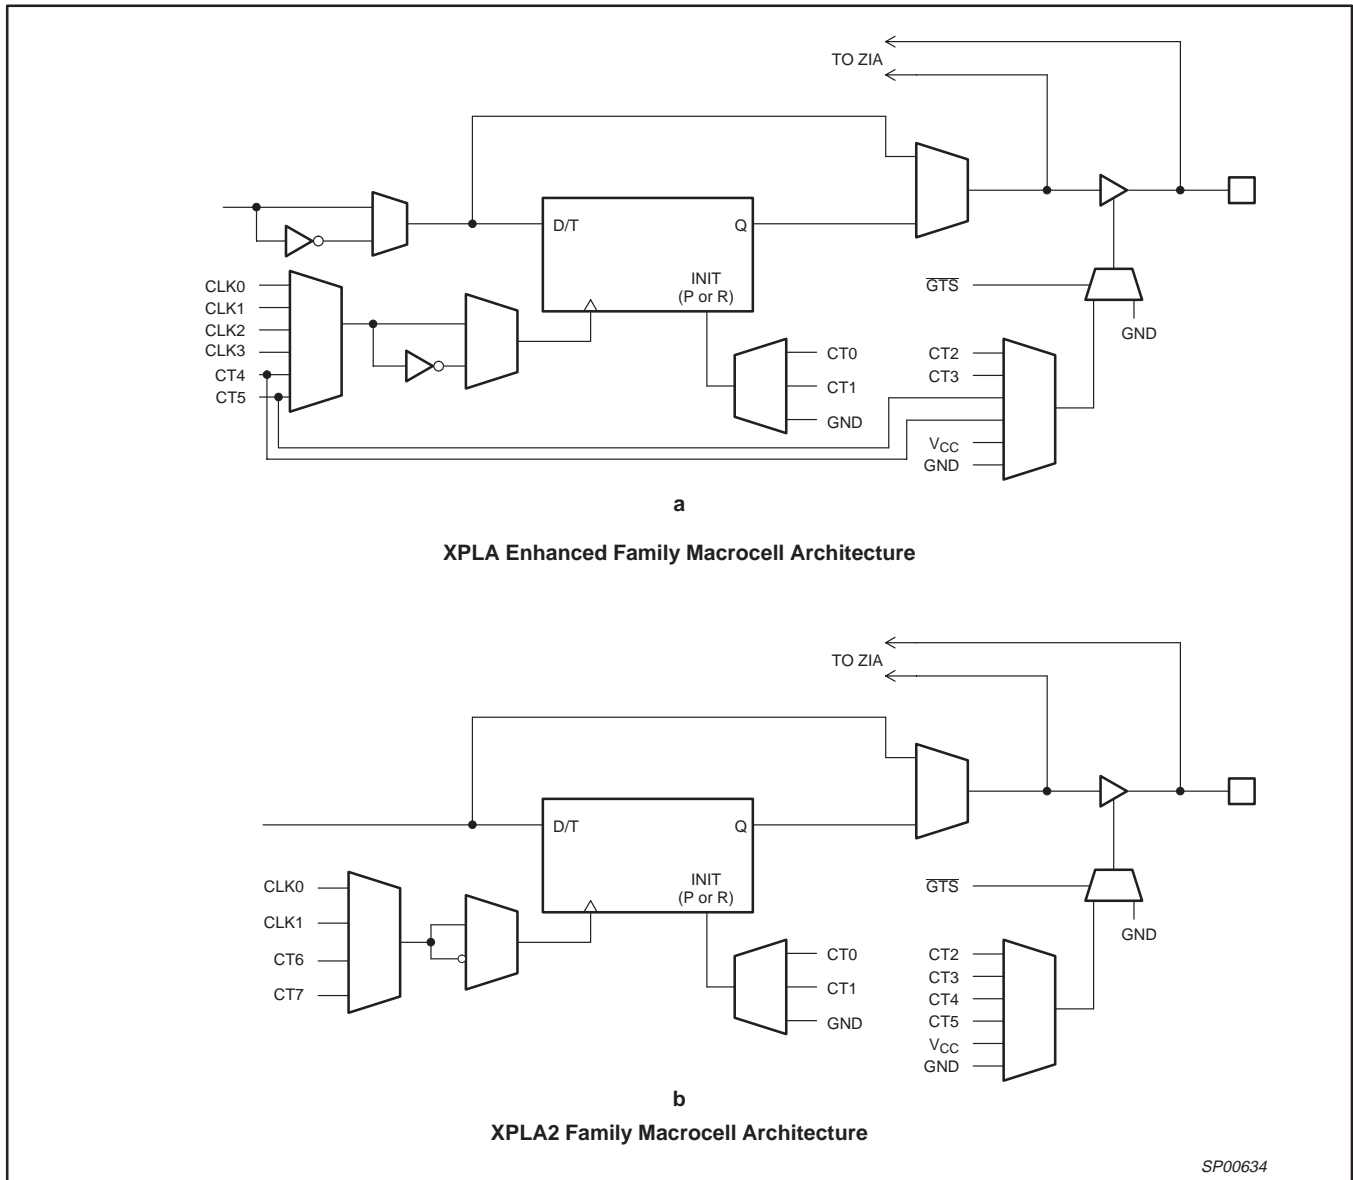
TO ZIA

D/T

Q

INIT
(P or R)

$\overline{GTS}$

GND

CLK0
CLK1
CLK2
CLK3
CT4
CT5

CT0
CT1
GND

CT2
CT3
$V_{CC}$
GND

a

XPLA Enhanced Family Macrocell Architecture

TO ZIA

D/T

Q

INIT
(P or R)

$\overline{GTS}$

GND

CLK0
CLK1
CT6
CT7

CT0
CT1
GND

CT2
CT3
CT4
CT5
$V_{CC}$
GND

b

XPLA2 Family Macrocell Architecture

SP00634